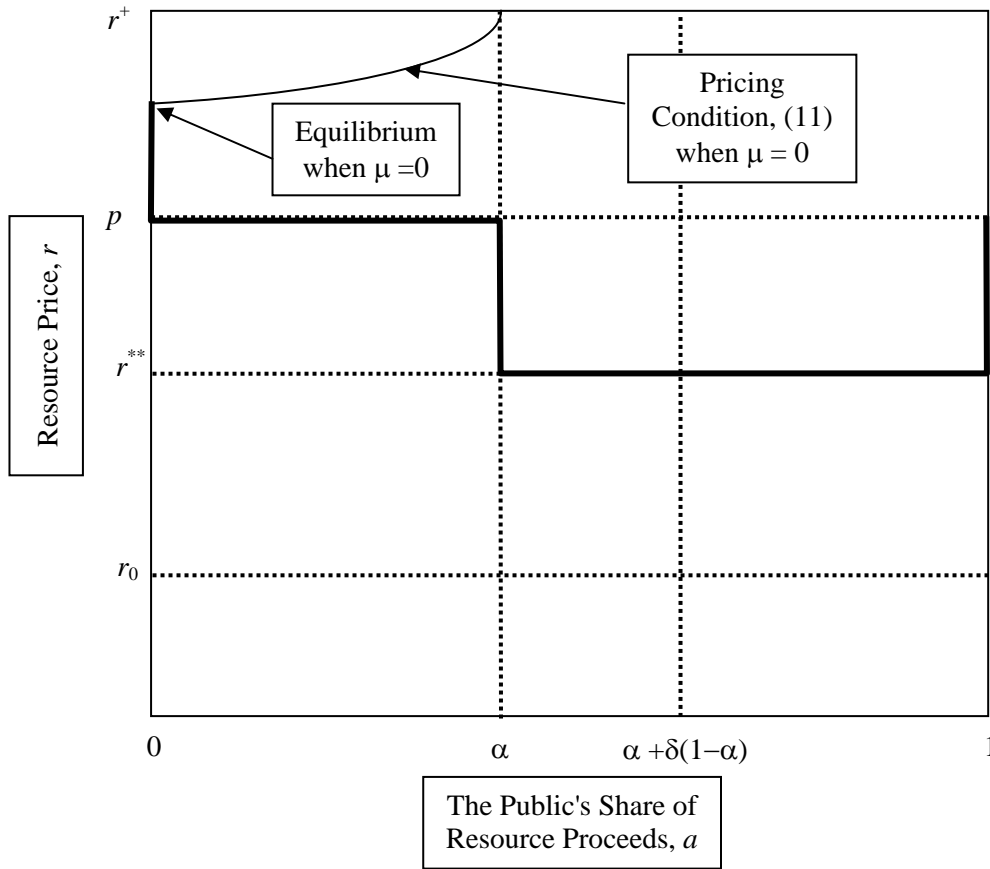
$r^+$

Pricing Condition, (11) when $\mu = 0$

Equilibrium when $\mu =0$

$p$

Resource Price, $r$

$r^{**}$

$r_0$

0

$\alpha$

$\alpha + \delta(1-\alpha)$

1

The Public's Share of Resource Proceeds, $a$